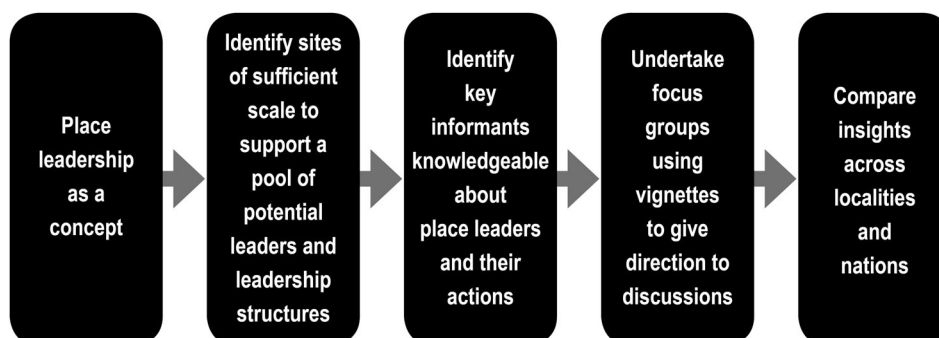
Place leadership as a concept

Identify sites of sufficient scale to support a pool of potential leaders and leadership structures

Identify key informants knowledgeable about place leaders and their actions

Undertake focus groups using vignettes to give direction to discussions

Compare insights across localities and nations